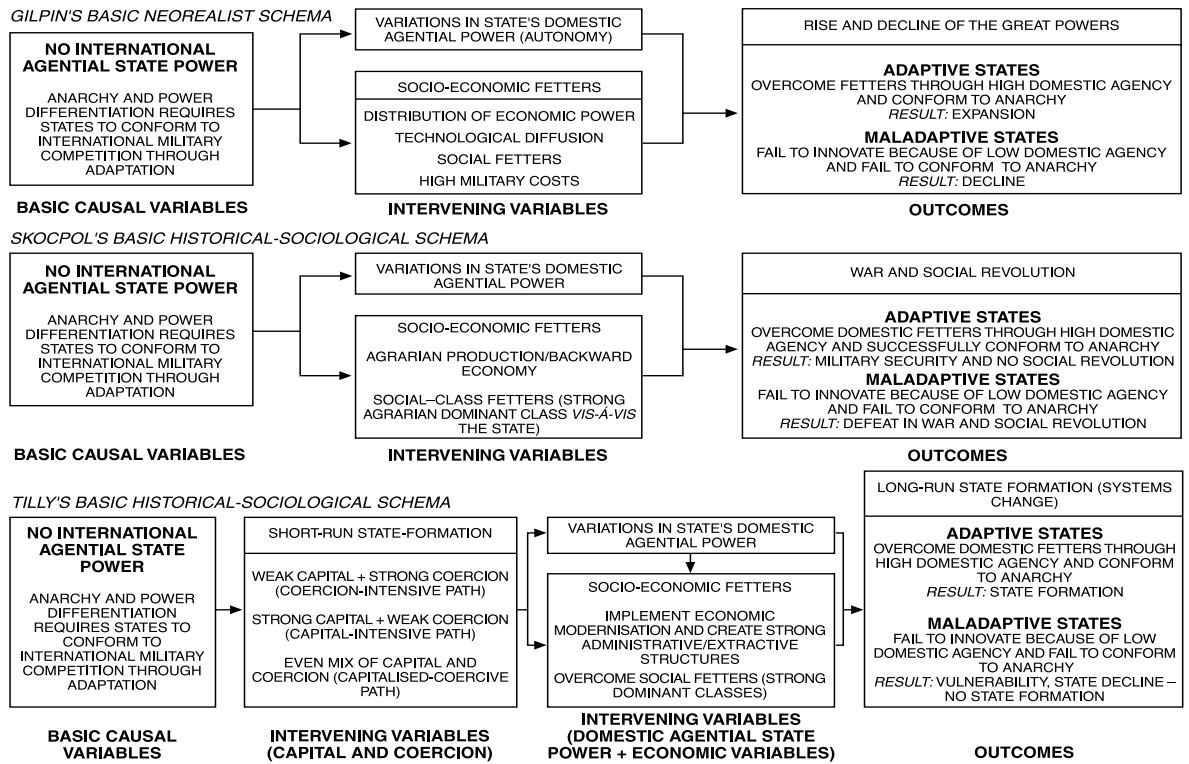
GILPIN'S BASIC NEOREALIST SCHEMA

NO INTERNATIONAL AGENTIAL STATE POWER

ANARCHY AND POWER DIFFERENTIATION REQUIRES STATES TO CONFORM TO INTERNATIONAL MILITARY COMPETITION THROUGH ADAPTATION

BASIC CAUSAL VARIABLES

VARIATIONS IN STATE'S DOMESTIC AGENTIAL POWER (AUTONOMY)

SOCIO-ECONOMIC FETTERS

DISTRIBUTION OF ECONOMIC POWER

TECHNOLOGICAL DIFFUSION

SOCIAL FETTERS

HIGH MILITARY COSTS

INTERVENING VARIABLES

RISE AND DECLINE OF THE GREAT POWERS

ADAPTIVE STATES
OVERCOME FETTERS THROUGH HIGH DOMESTIC AGENCY AND CONFORM TO ANARCHY
RESULT: EXPANSION

MALADAPTIVE STATES
FAIL TO INNOVATE BECAUSE OF LOW DOMESTIC AGENCY AND FAIL TO CONFORM TO ANARCHY
RESULT: DECLINE

OUTCOMES

SKOCPOL'S BASIC HISTORICAL-SOCIOLOGICAL SCHEMA

NO INTERNATIONAL AGENTIAL STATE POWER

ANARCHY AND POWER DIFFERENTIATION REQUIRES STATES TO CONFORM TO INTERNATIONAL MILITARY COMPETITION THROUGH ADAPTATION

BASIC CAUSAL VARIABLES

VARIATIONS IN STATE'S DOMESTIC AGENTIAL POWER

SOCIO-ECONOMIC FETTERS

AGRARIAN PRODUCTION/BACKWARD ECONOMY

SOCIAL–CLASS FETTERS (STRONG AGRARIAN DOMINANT CLASS VIS-Á-VIS THE STATE)

INTERVENING VARIABLES

WAR AND SOCIAL REVOLUTION

ADAPTIVE STATES
OVERCOME DOMESTIC FETTERS THROUGH HIGH DOMESTIC AGENCY AND SUCCESSFULLY CONFORM TO ANARCHY
RESULT: MILITARY SECURITY AND NO SOCIAL REVOLUTION

MALADAPTIVE STATES
FAIL TO INNOVATE BECAUSE OF LOW DOMESTIC AGENCY AND FAIL TO CONFORM TO ANARCHY
RESULT: DEFEAT IN WAR AND SOCIAL REVOLUTION

OUTCOMES

TILLY'S BASIC HISTORICAL-SOCIOLOGICAL SCHEMA

NO INTERNATIONAL AGENTIAL STATE POWER

ANARCHY AND POWER DIFFERENTIATION REQUIRES STATES TO CONFORM TO INTERNATIONAL MILITARY COMPETITION THROUGH ADAPTATION

BASIC CAUSAL VARIABLES

SHORT-RUN STATE-FORMATION

WEAK CAPITAL + STRONG COERCION (COERCION-INTENSIVE PATH)

STRONG CAPITAL + WEAK COERCION (CAPITAL-INTENSIVE PATH)

EVEN MIX OF CAPITAL AND COERCION (CAPITALISED-COERCIVE PATH)

INTERVENING VARIABLES (CAPITAL AND COERCION)

VARIATIONS IN STATE'S DOMESTIC AGENTIAL POWER

SOCIO-ECONOMIC FETTERS

IMPLEMENT ECONOMIC MODERNISATION AND CREATE STRONG ADMINISTRATIVE/EXTRACTIVE STRUCTURES

OVERCOME SOCIAL FETTERS (STRONG DOMINANT CLASSES)

INTERVENING VARIABLES (DOMESTIC AGENTIAL STATE POWER + ECONOMIC VARIABLES)

LONG-RUN STATE FORMATION (SYSTEMS CHANGE)

ADAPTIVE STATES
OVERCOME DOMESTIC FETTERS THROUGH HIGH DOMESTIC AGENCY AND CONFORM TO ANARCHY
RESULT: STATE FORMATION

MALADAPTIVE STATES
FAIL TO INNOVATE BECAUSE OF LOW DOMESTIC AGENCY AND FAIL TO CONFORM TO ANARCHY
RESULT: VULNERABILITY, STATE DECLINE – NO STATE FORMATION

OUTCOMES